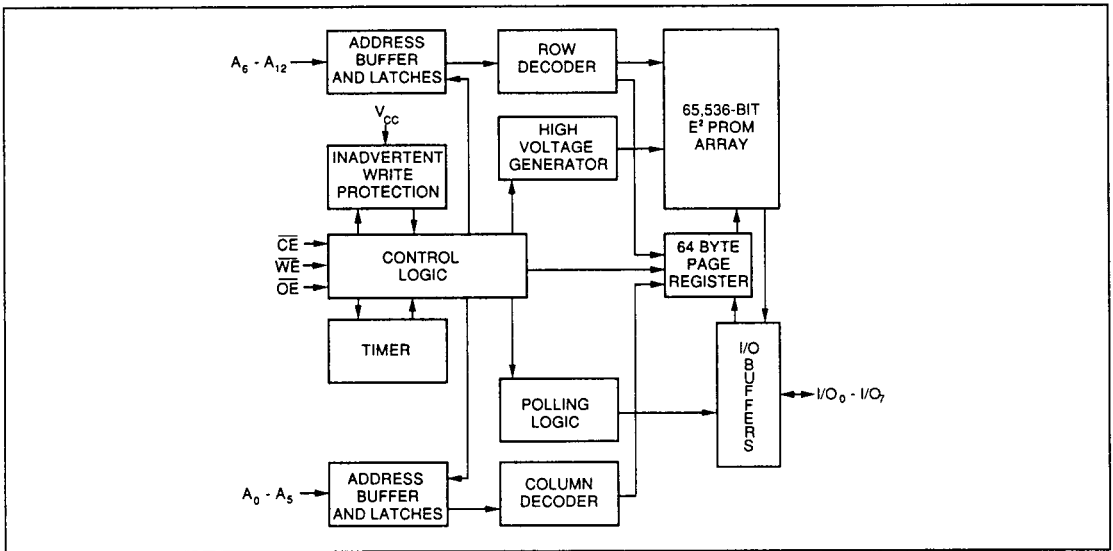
$A_6$ - $A_{12}$

ADDRESS BUFFER AND LATCHES

ROW DECODER

65,536-BIT E² PROM ARRAY

$V_{CC}$

INADVERTENT WRITE PROTECTION

HIGH VOLTAGE GENERATOR

$\overline{CE}$

$\overline{WE}$

$\overline{OE}$

CONTROL LOGIC

64 BYTE PAGE REGISTER

TIMER

I/O BUFFERS

POLLING LOGIC

I/O$_0$ - I/O$_7$

$A_0$ - $A_5$

ADDRESS BUFFER AND LATCHES

COLUMN DECODER